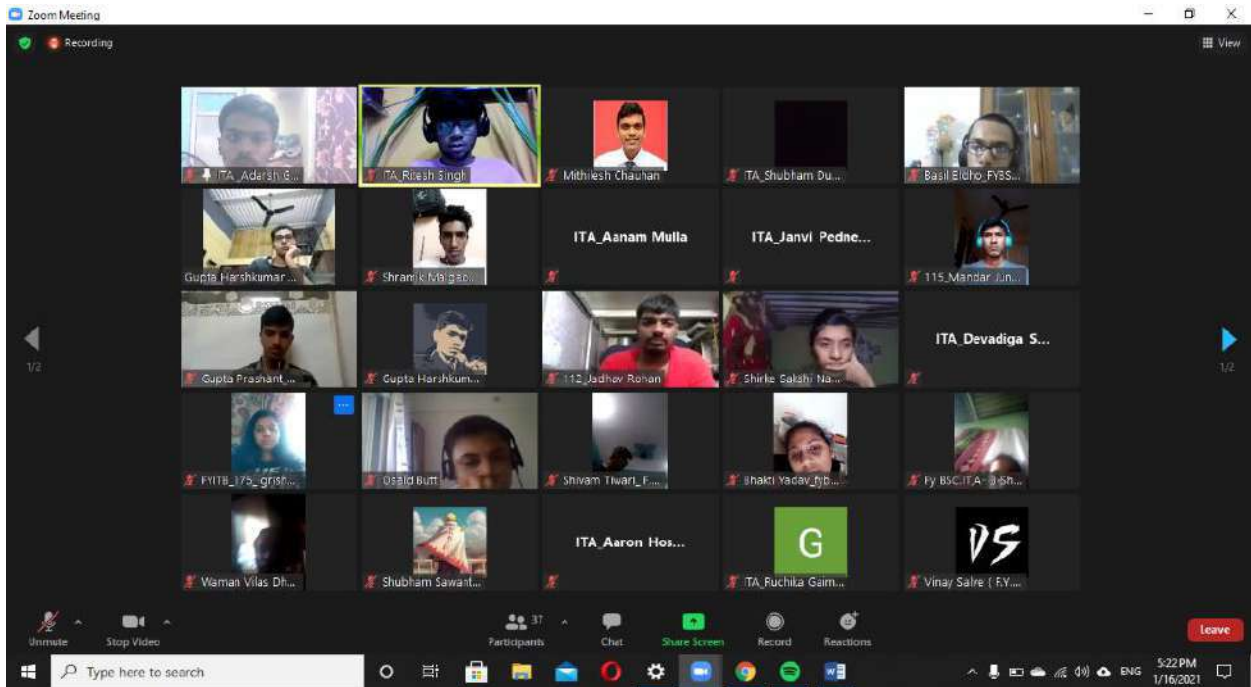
Zoom Meeting

Recording

View

ITA_Adarsh G...

ITA_Ritesh Singh

Mithilesh Chauhan

ITA_Shubham Du...

Basil Eldho_FYBS...

Gupta Harshkumar...

Shramik Malgao...

ITA_Aanam Mulla

ITA_Janvi Pedne...

115_Mandar Jun...

1/2

Gupta Prashant...

Gupta Harshkum...

112_Jadhov Rohan

Shirke Sakshi Na...

ITA_Devadiga S...

1/2

FYITB_175_grish...

Osald Butt

Shivam Tiwari_F...

Bhakti Yadav_fyb...

Fy BSC.ITA-...

Waman Vilas Dh...

Shubham Sawant...

ITA_Aaron Hos...

G

ITA_Ruchika Gaim...

VS

Vinay Salre ( F.Y...

Unmute

Stop Video

37

Participants

Chat

Share Screen

Record

Reactions

Leave

Type here to search

ENG

5:22 PM

1/16/2021